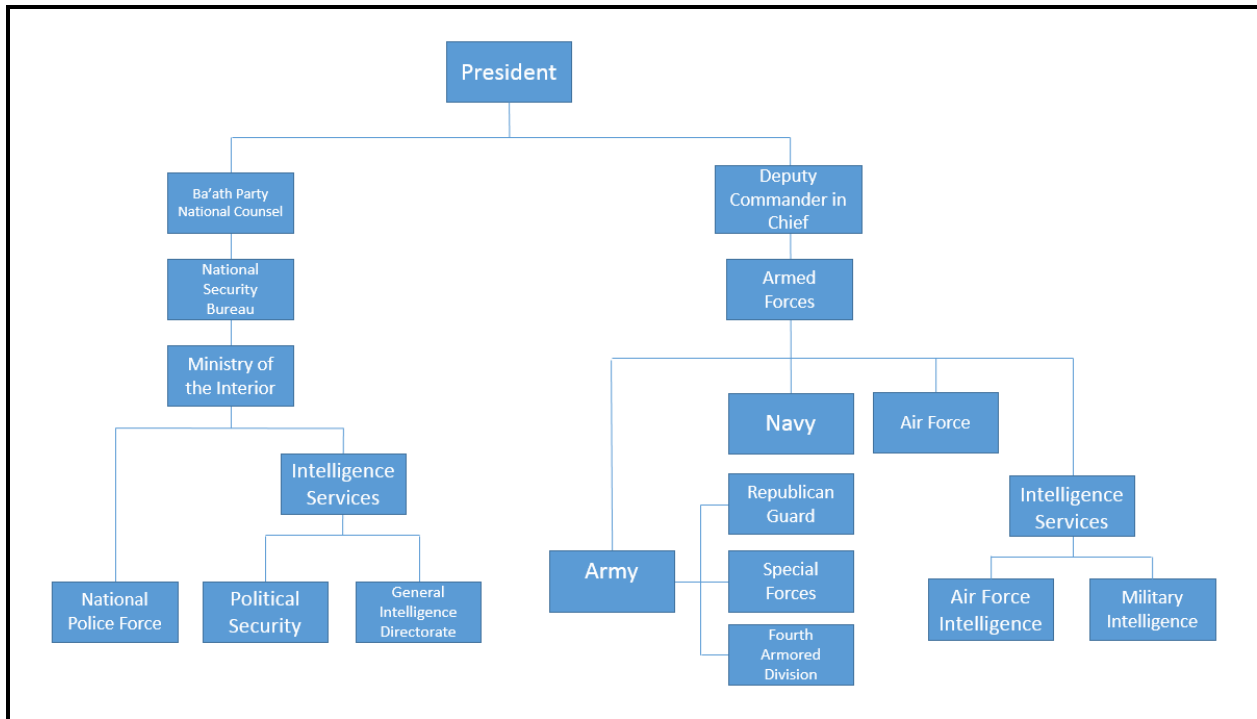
President

Ba'ath Party National Counsel

National Security Bureau

Ministry of the Interior

National Police Force

Intelligence Services

Political Security

General Intelligence Directorate

Deputy Commander in Chief

Armed Forces

Army

Navy

Air Force

Intelligence Services

Republican Guard

Special Forces

Fourth Armored Division

Air Force Intelligence

Military Intelligence